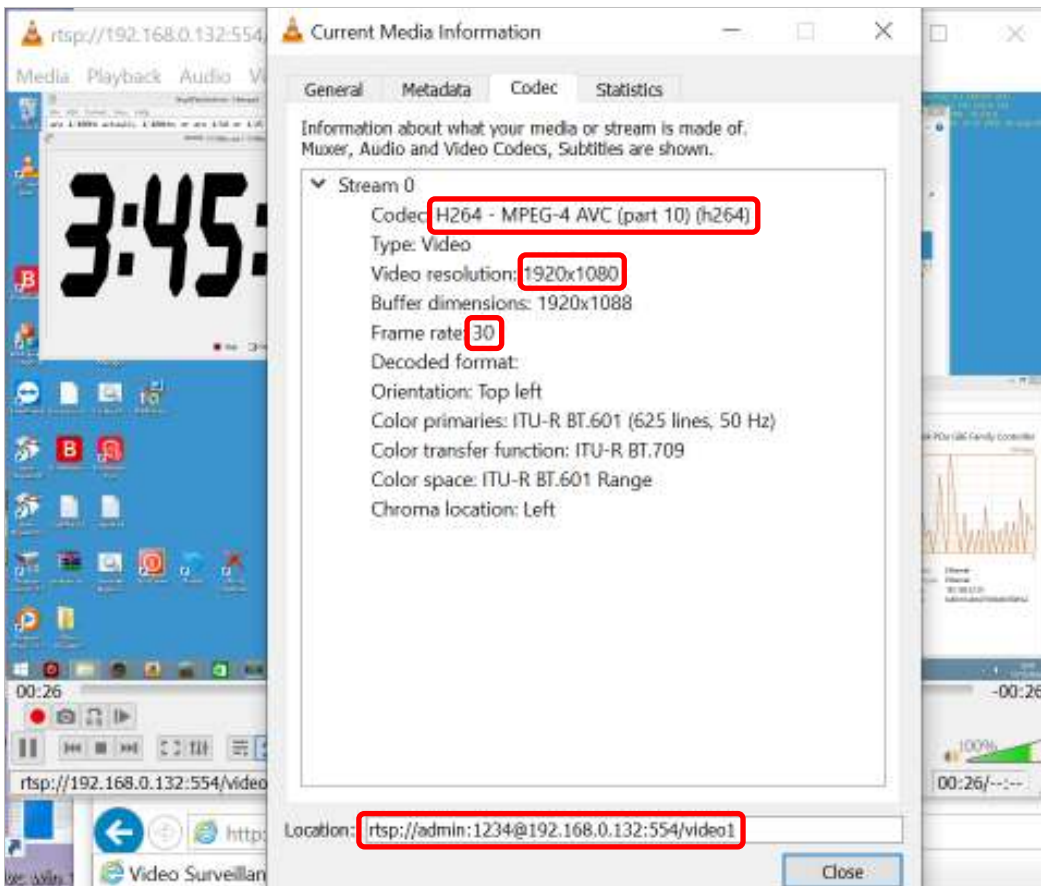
rtsp://192.168.0.132:554/

Media Playback Audio V

3:45:

00:26

-00:26

100%

rtsp://192.168.0.132:554/video

00:26/--:--

http:

Video Surveillan

Current Media Information

General Metadata Codec Statistics

Information about what your media or stream is made of.
Muxer, Audio and Video Codecs, Subtitles are shown.

Stream 0
Codec: H264 - MPEG-4 AVC (part 10) (h264)
Type: Video
Video resolution: 1920x1080
Buffer dimensions: 1920x1088
Frame rate: 30
Decoded format:
Orientation: Top left
Color primaries: ITU-R BT.601 (625 lines, 50 Hz)
Color transfer function: ITU-R BT.709
Color space: ITU-R BT.601 Range
Chroma location: Left

Location: rtsp://admin:1234@192.168.0.132:554/video1

Close